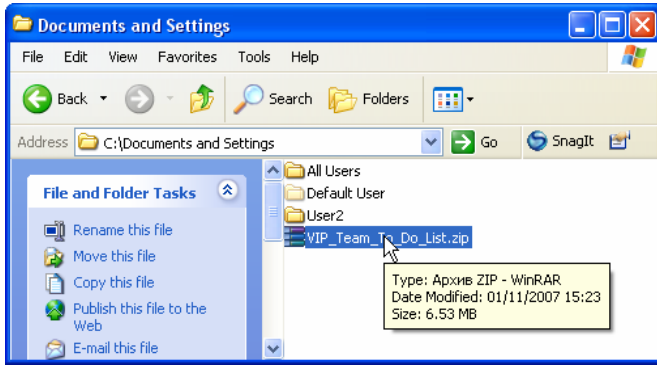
Documents and Settings

File Edit View Favorites Tools Help

Back Search Folders

Address C:\Documents and Settings Go SnagIt

File and Folder Tasks

Rename this file
Move this file
Copy this file
Publish this file to the Web
E-mail this file

All Users
Default User
User2
VIP_Team_To_Do_List.zip

Type: Архив ZIP - WinRAR
Date Modified: 01/11/2007 15:23
Size: 6.53 MB